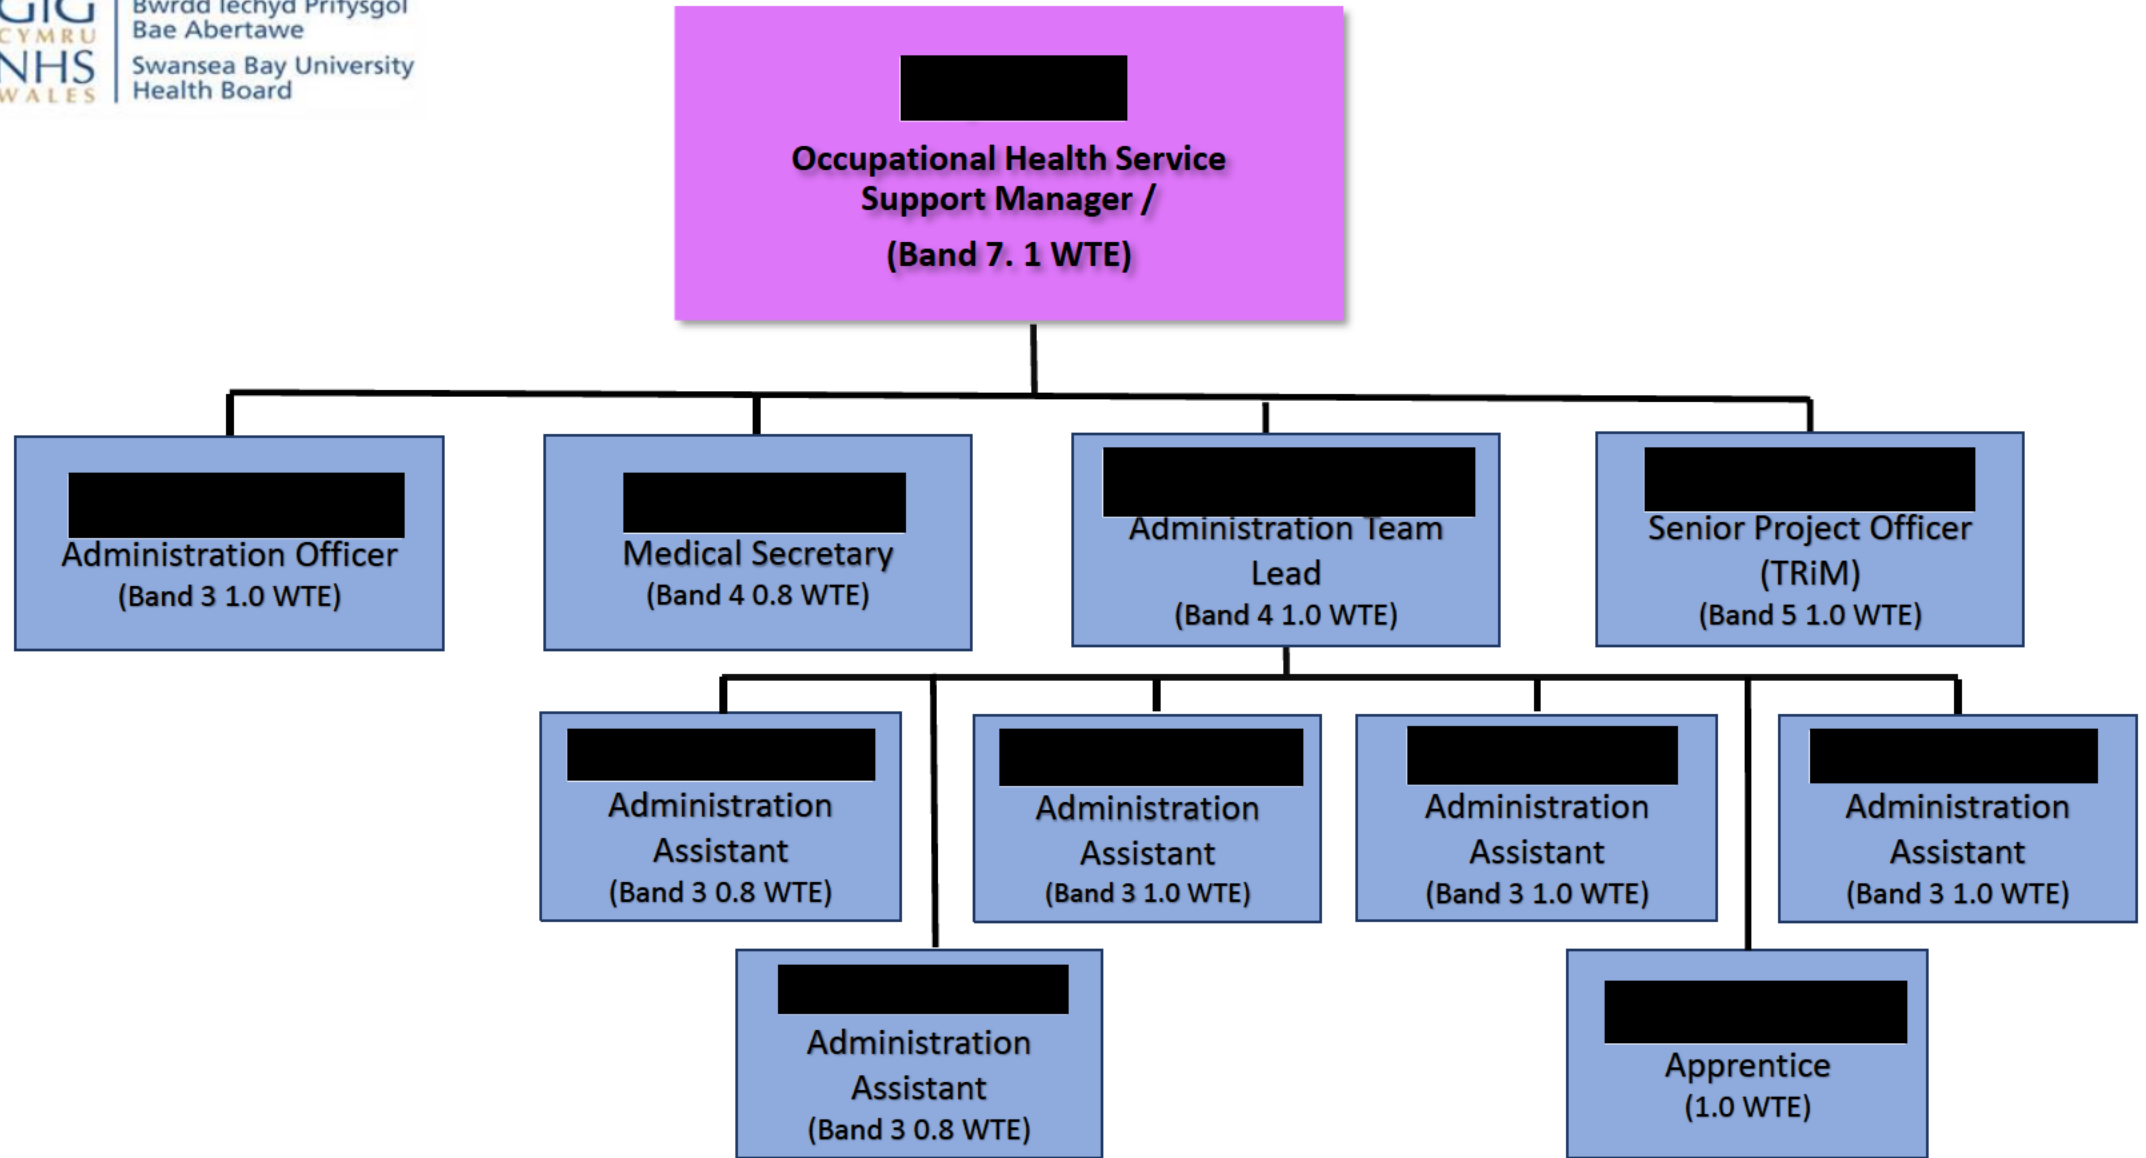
GIG CYMRU NHS WALES
Bwrdd Iechyd Prifysgol Bae Abertawe
Swansea Bay University Health Board

Occupational Health Service Support Manager /
(Band 7. 1 WTE)

Administration Officer
(Band 3 1.0 WTE)

Medical Secretary
(Band 4 0.8 WTE)

Administration Team Lead
(Band 4 1.0 WTE)

Senior Project Officer (TRiM)
(Band 5 1.0 WTE)

Administration Assistant
(Band 3 0.8 WTE)

Administration Assistant
(Band 3 1.0 WTE)

Administration Assistant
(Band 3 1.0 WTE)

Administration Assistant
(Band 3 1.0 WTE)

Administration Assistant
(Band 3 0.8 WTE)

Apprentice
(1.0 WTE)